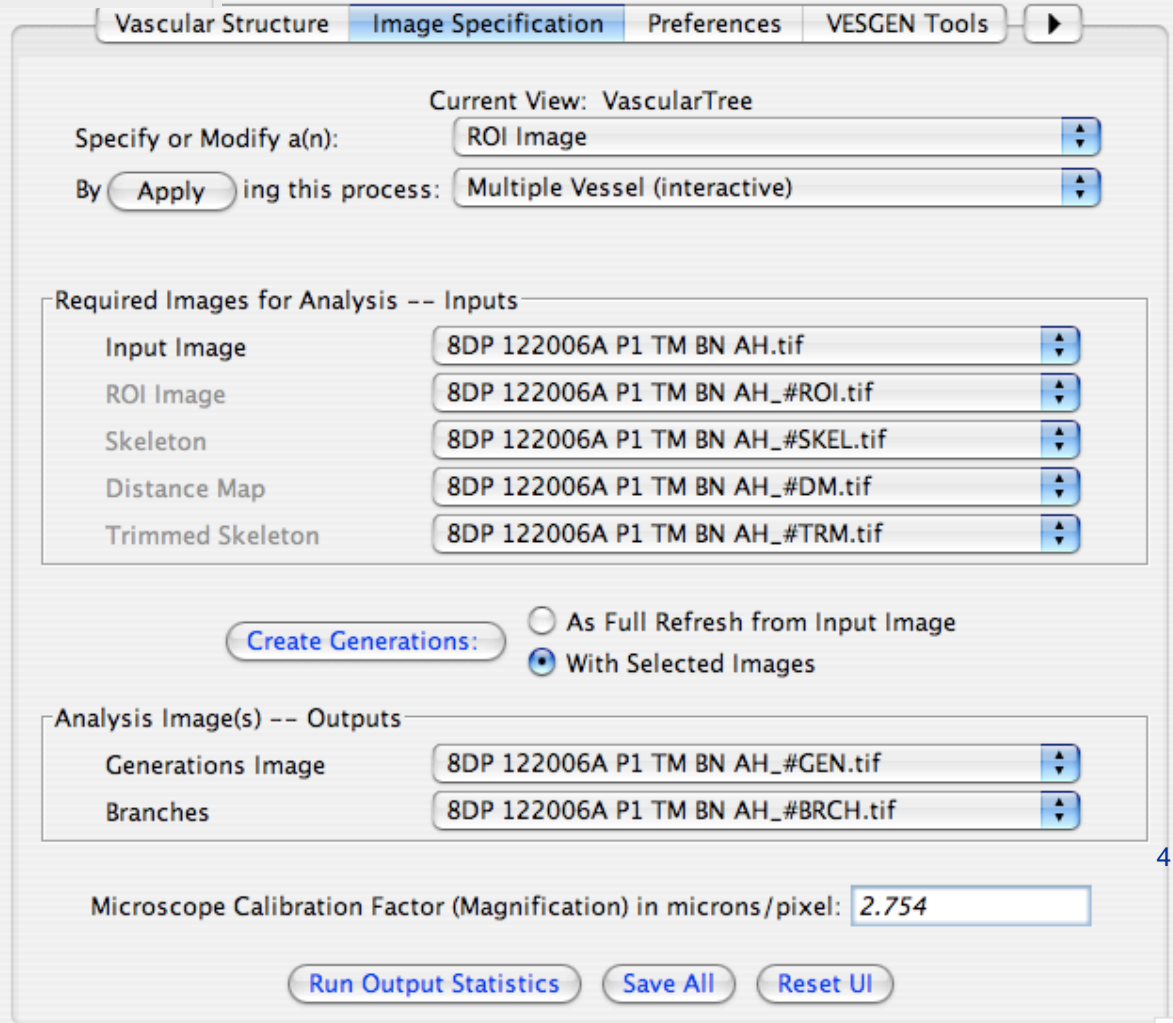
Vascular Structure | Image Specification | Preferences | VESGEN Tools

Current View: VascularTree

Specify or Modify a(n): ROI Image

By Apply ing this process: Multiple Vessel (interactive)

Required Images for Analysis -- Inputs

Input Image 8DP 122006A P1 TM BN AH.tif

ROI Image 8DP 122006A P1 TM BN AH_#ROI.tif

Skeleton 8DP 122006A P1 TM BN AH_#SKEL.tif

Distance Map 8DP 122006A P1 TM BN AH_#DM.tif

Trimmed Skeleton 8DP 122006A P1 TM BN AH_#TRM.tif

Create Generations: As Full Refresh from Input Image

With Selected Images

Analysis Image(s) -- Outputs

Generations Image 8DP 122006A P1 TM BN AH_#GEN.tif

Branches 8DP 122006A P1 TM BN AH_#BRCH.tif

4

Microscope Calibration Factor (Magnification) in microns/pixel: 2.754

Run Output Statistics Save All Reset UI